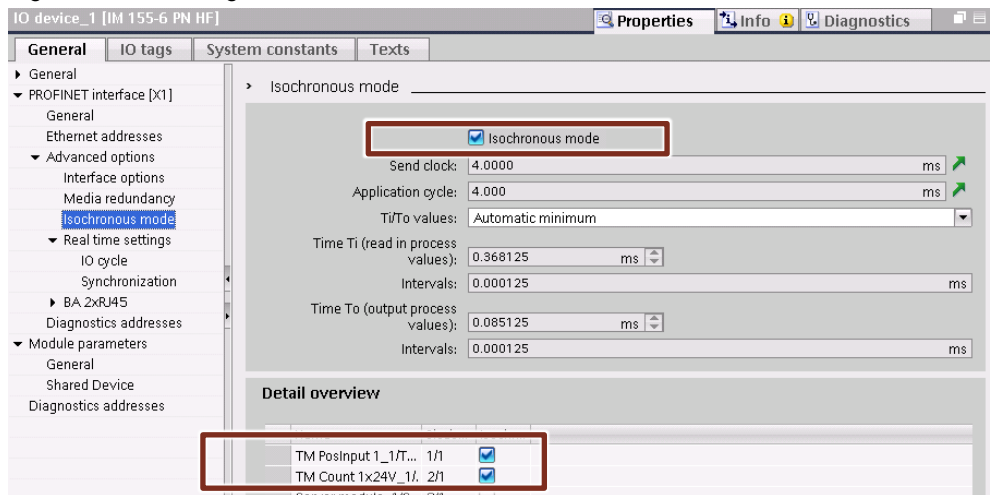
IO device_1 [IM 155-6 PN HF]

Properties | Info | Diagnostics

General | IO tags | System constants | Texts

▸ General
▾ PROFINET interface [X1]
General
Ethernet addresses
▾ Advanced options
Interface options
Media redundancy
Isochronous mode
▾ Real time settings
IO cycle
Synchronization
▸ BA 2xRJ45
Diagnostics addresses
▾ Module parameters
General
Shared Device
Diagnostics addresses

› Isochronous mode

Isochronous mode

Send clock: 4.0000 ms

Application cycle: 4.000 ms

Ti/To values: Automatic minimum

Time Ti (read in process values): 0.368125 ms

Intervals: 0.000125 ms

Time To (output process values): 0.085125 ms

Intervals: 0.000125 ms

Detail overview

| | | |
|---|---|---|
| TM PosInput 1_1/T... | 1/1 | ☑ |
| TM Count 1x24V_1/... | 2/1 | ☑ |
| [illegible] | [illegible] | |